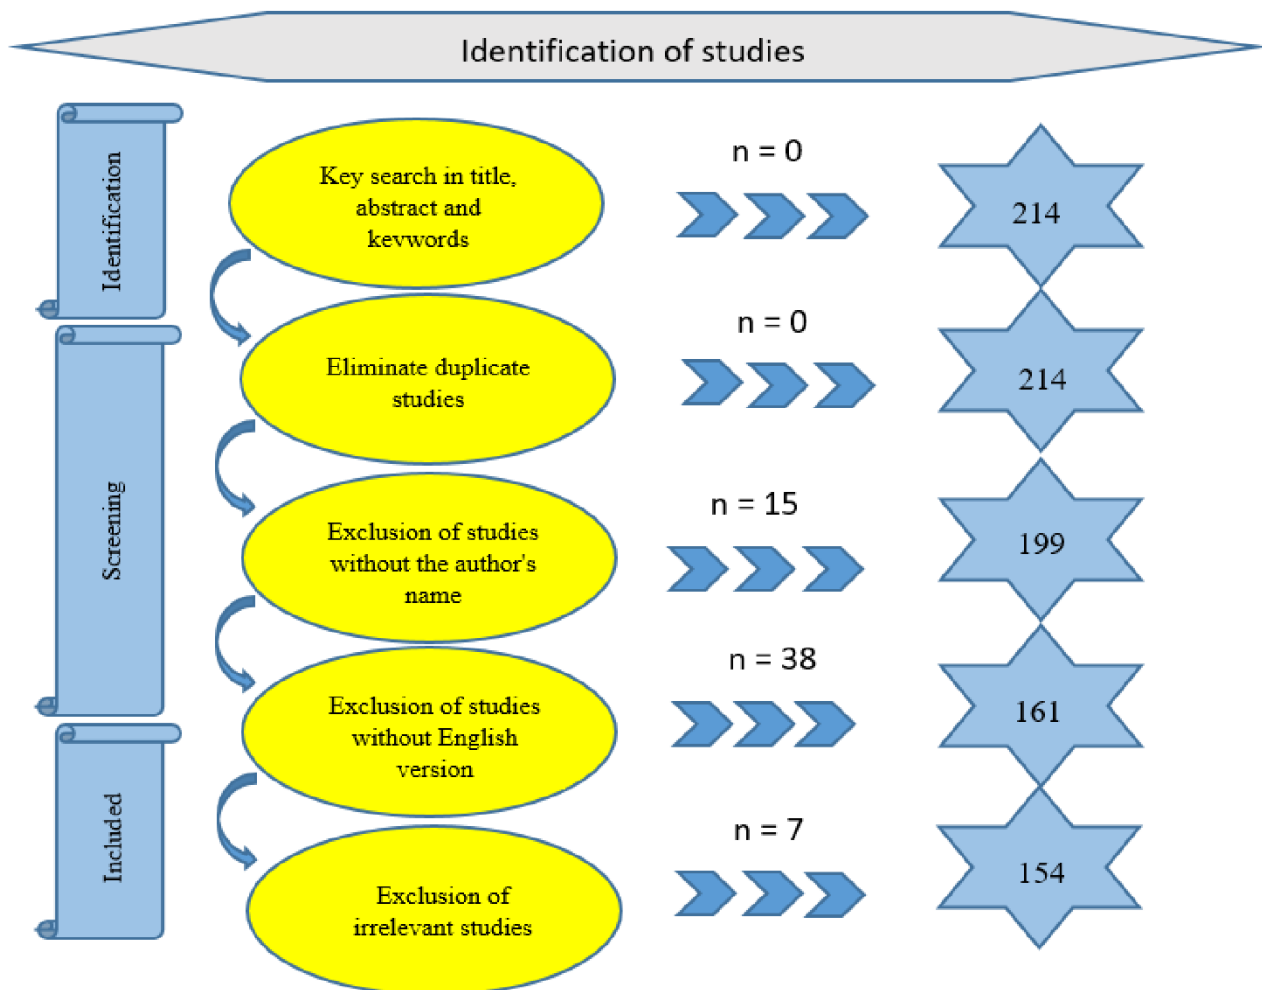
Identification of studies

Identification

Screening

Included

Key search in title, abstract and keywords

n = 0

214

Eliminate duplicate studies

n = 0

214

Exclusion of studies without the author's name

n = 15

199

Exclusion of studies without English version

n = 38

161

Exclusion of irrelevant studies

n = 7

154